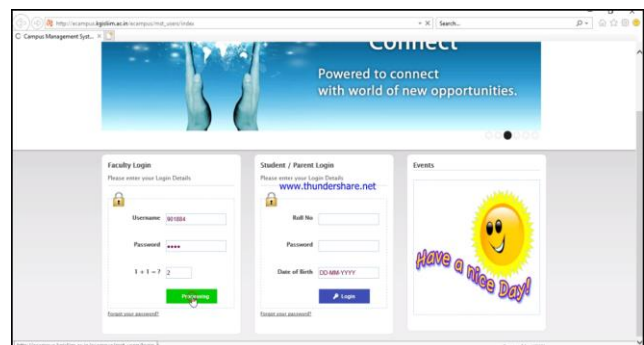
http://ecampus.kgisl.im.ac.in/ecampus/mdl_users/index

Search...

Campus Management Syst...

Connect

Powered to connect with world of new opportunities.

Faculty Login

Please enter your Login Details

Username 901884

Password ●●●●

1 + 1 = ? 2

Processing

Forgot your password?

Student / Parent Login

Please enter your Login Details

www.thundershare.net

Roll No

Password

Date of Birth DD-MM-YYYY

Login

Forgot your password?

Events

Have a nice Day!